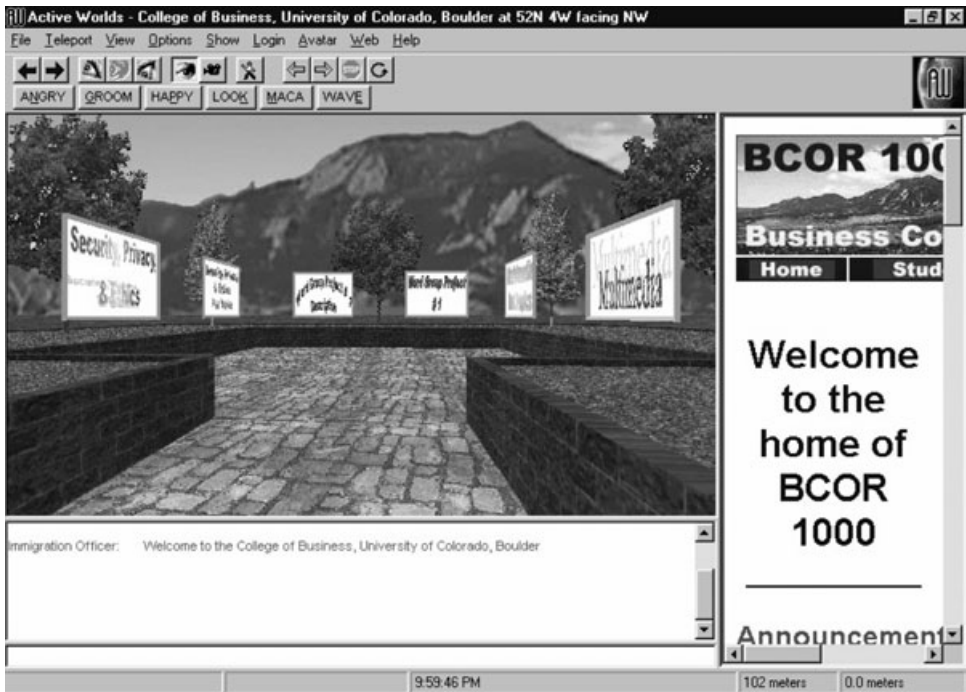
Active Worlds - College of Business, University of Colorado, Boulder at 52N 4W facing NW

File Teleport View Options Show Login Avatar Web Help

ANGRY GROOM HAPPY LOOK MACA WAVE

AW

Security, Privacy, & Ethics

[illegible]

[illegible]

Word Group Project #1

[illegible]

Multimedia

BCOR 100

Business Co

Home Stud

Welcome to the home of BCOR 1000

Announcement

Immigration Officer: Welcome to the College of Business, University of Colorado, Boulder

9:59:46 PM

102 meters

0.0 meters